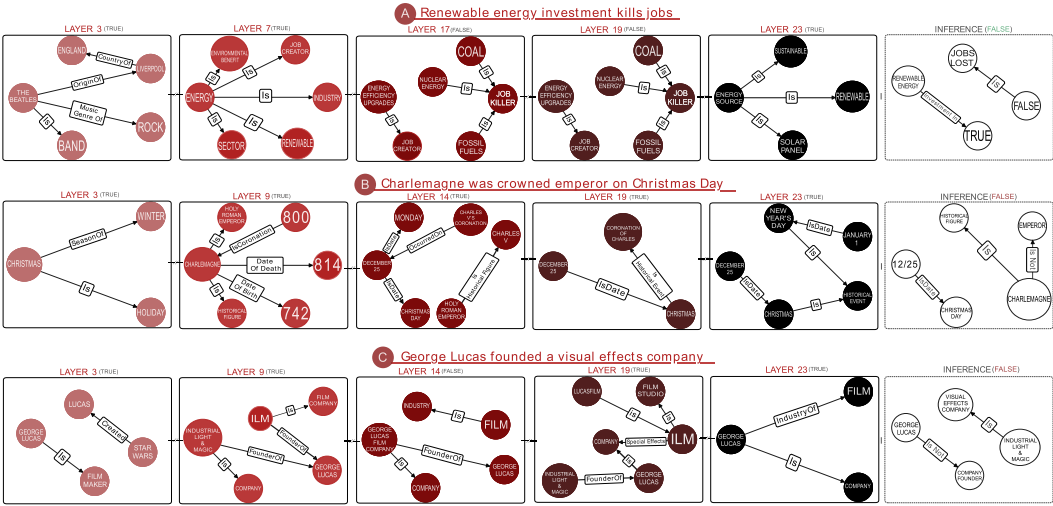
A Renewable energy investment kills jobs

LAYER 3 (TRUE)
ENGLAND
CountryOf
LIVERPOOL
OriginOf
THE BEATLES
Music Genre Of
ROCK
Is
BAND

LAYER 7 (TRUE)
ENVIRONMENTAL BENEFIT
JOB CREATOR
Is
Is
ENERGY
Is
INDUSTRY
Is
Is
SECTOR
RENEWABLE

LAYER 17 (FALSE)
COAL
Is
NUCLEAR ENERGY
Is
JOB KILLER
ENERGY EFFICIENCY UPGRADES
Is
Is
JOB CREATOR
FOSSIL FUELS

LAYER 19 (FALSE)
COAL
Is
NUCLEAR ENERGY
Is
JOB KILLER
ENERGY EFFICIENCY UPGRADES
Is
Is
JOB CREATOR
FOSSIL FUELS

LAYER 23 (TRUE)
SUSTAINABLE
Is
ENERGY SOURCE
Is
RENEWABLE
Is
SOLAR PANEL

INFERENCE (FALSE)
JOBS LOST
RENEWABLE ENERGY
Is
FALSE
TRUE

B Charlemagne was crowned emperor on Christmas Day

LAYER 3 (TRUE)
WINTER
SeasonOf
CHRISTMAS
Is
HOLIDAY

LAYER 9 (TRUE)
HOLY ROMAN EMPEROR
Is
800
IsCoronation
CHARLEMAGNE
Date Of Death
814
Date Of Birth
Is
HISTORICAL FIGURE
742

LAYER 14 (TRUE)
MONDAY
CHARLES V'S CORONATION
OccurredOn
CHARLES V
DECEMBER 25
Is
Historical Figure
CHRISTMAS DAY
HOLY ROMAN EMPEROR

LAYER 19 (TRUE)
CORONATION OF CHARLES
DECEMBER 25
IsDate
CHRISTMAS

LAYER 23 (TRUE)
NEW YEAR'S DAY
IsDate
JANUARY 1
Is
DECEMBER 25
IsDate
CHRISTMAS
Is
HISTORICAL EVENT

INFERENCE (FALSE)
HISTORICAL FIGURE
EMPEROR
Is
Is Not
12/25
IsDate
CHARLEMAGNE
CHRISTMAS DAY

C George Lucas founded a visual effects company

LAYER 3 (TRUE)
LUCAS
Created
GEORGE LUCAS
STAR WARS
Is
FILM MAKER

LAYER 9 (TRUE)
ILM
Is
FILM COMPANY
INDUSTRIAL LIGHT & MAGIC
FounderOf
FounderOf
GEORGE LUCAS
Is
COMPANY

LAYER 14 (FALSE)
INDUSTRY
Is
FILM
GEORGE LUCAS FILM COMPANY
FounderOf
GEORGE LUCAS
Is
COMPANY

LAYER 19 (TRUE)
LUCASFILM
FILM STUDIO
Is
COMPANY
Special Effects
ILM
INDUSTRIAL LIGHT & MAGIC
FounderOf
GEORGE LUCAS

LAYER 23 (FALSE)
FILM
IndustryOf
GEORGE LUCAS
Is
COMPANY

INFERENCE (FALSE)
VISUAL EFFECTS COMPANY
GEORGE LUCAS
Is
INDUSTRIAL LIGHT & MAGIC
Is Not
COMPANY FOUNDER